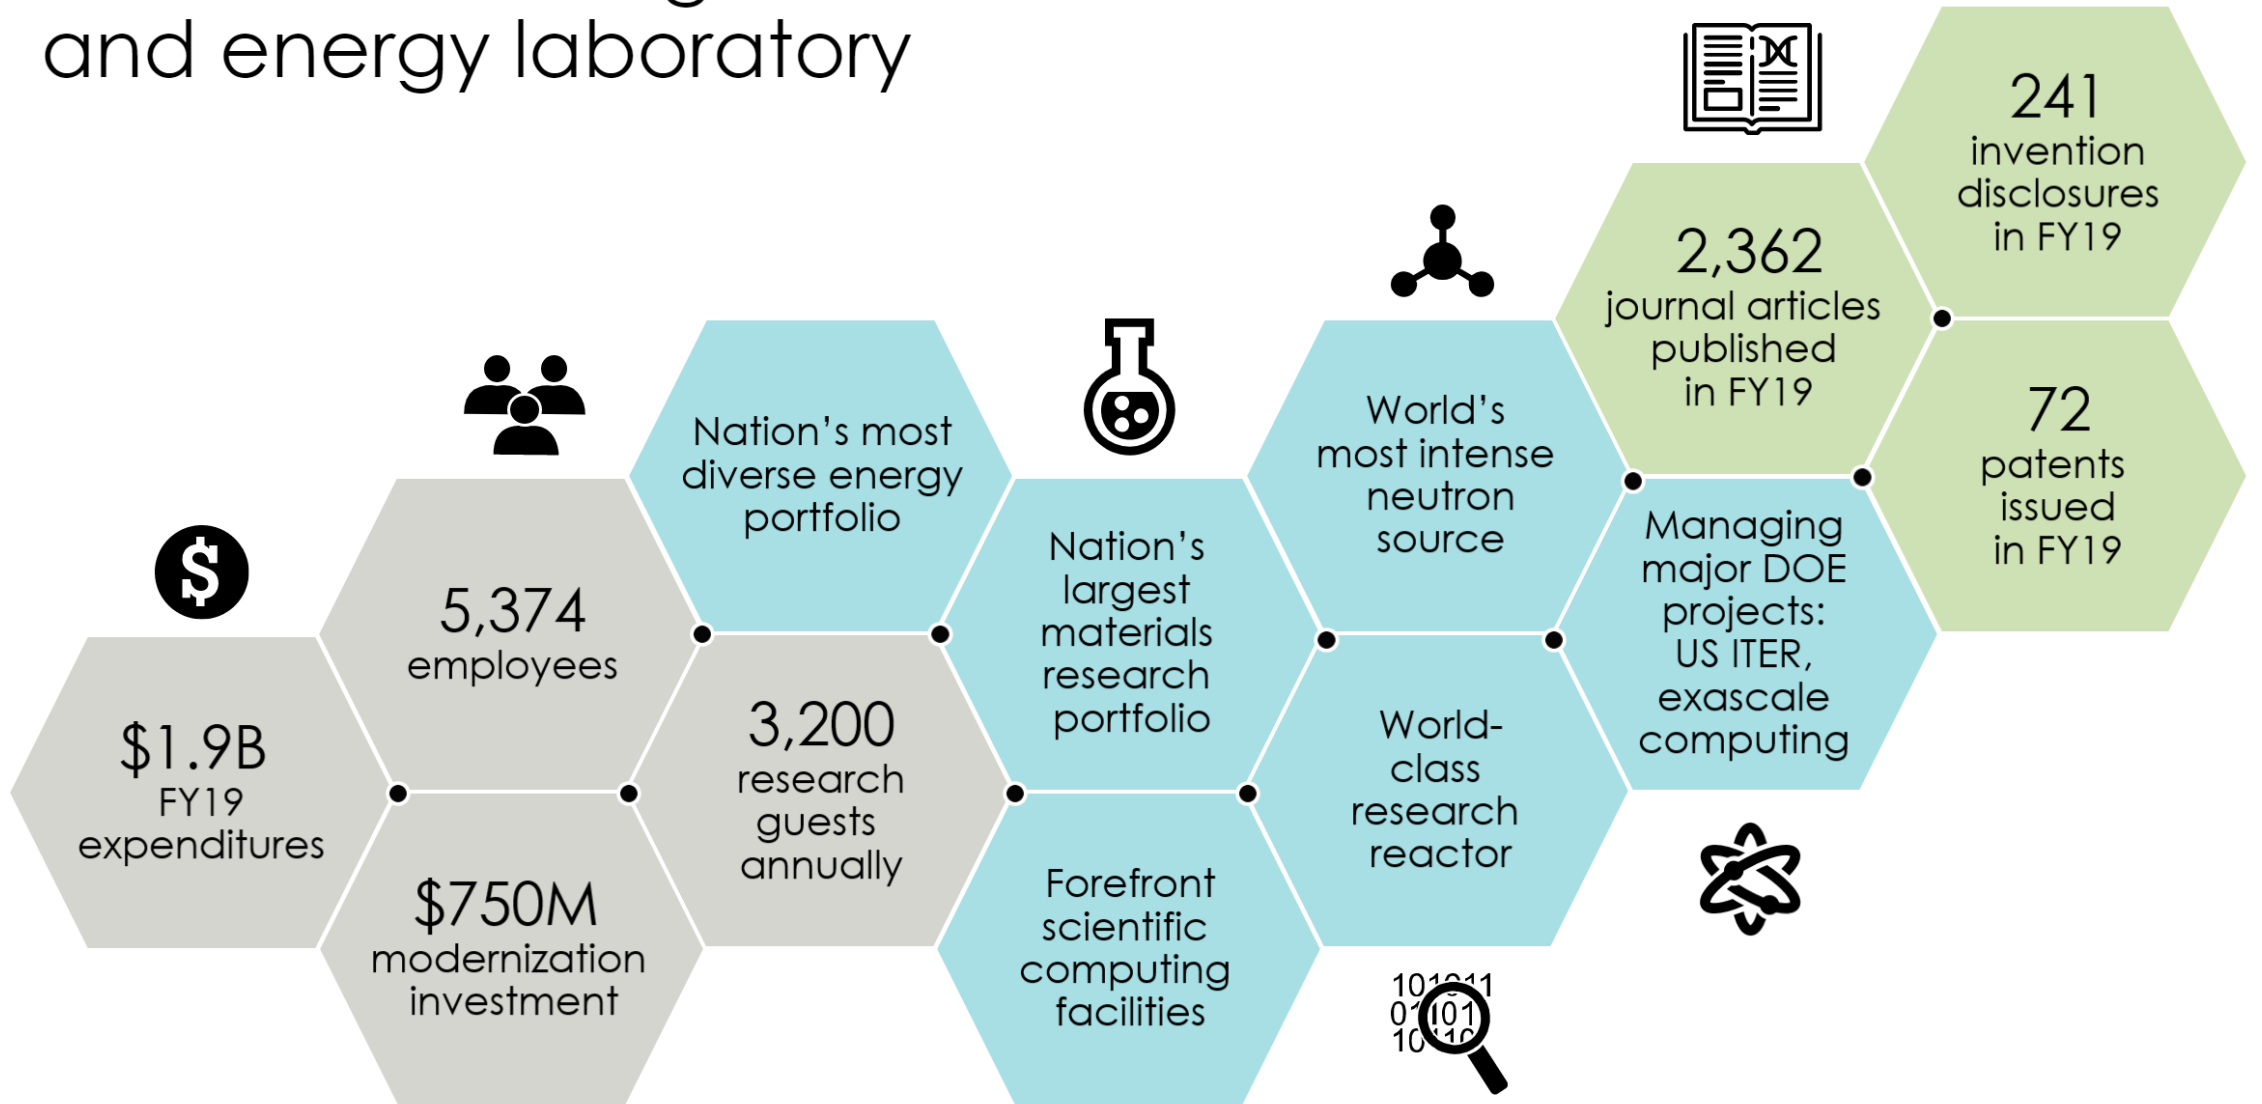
and energy laboratory

$1.9B
FY19
expenditures

5,374
employees

$750M
modernization
investment

Nation's most
diverse energy
portfolio

3,200
research
guests
annually

Nation's
largest
materials
research
portfolio

Forefront
scientific
computing
facilities

World's
most intense
neutron
source

World-
class
research
reactor

2,362
journal articles
published
in FY19

Managing
major DOE
projects:
US ITER,
exascale
computing

241
invention
disclosures
in FY19

72
patents
issued
in FY19

101011
01101
10110